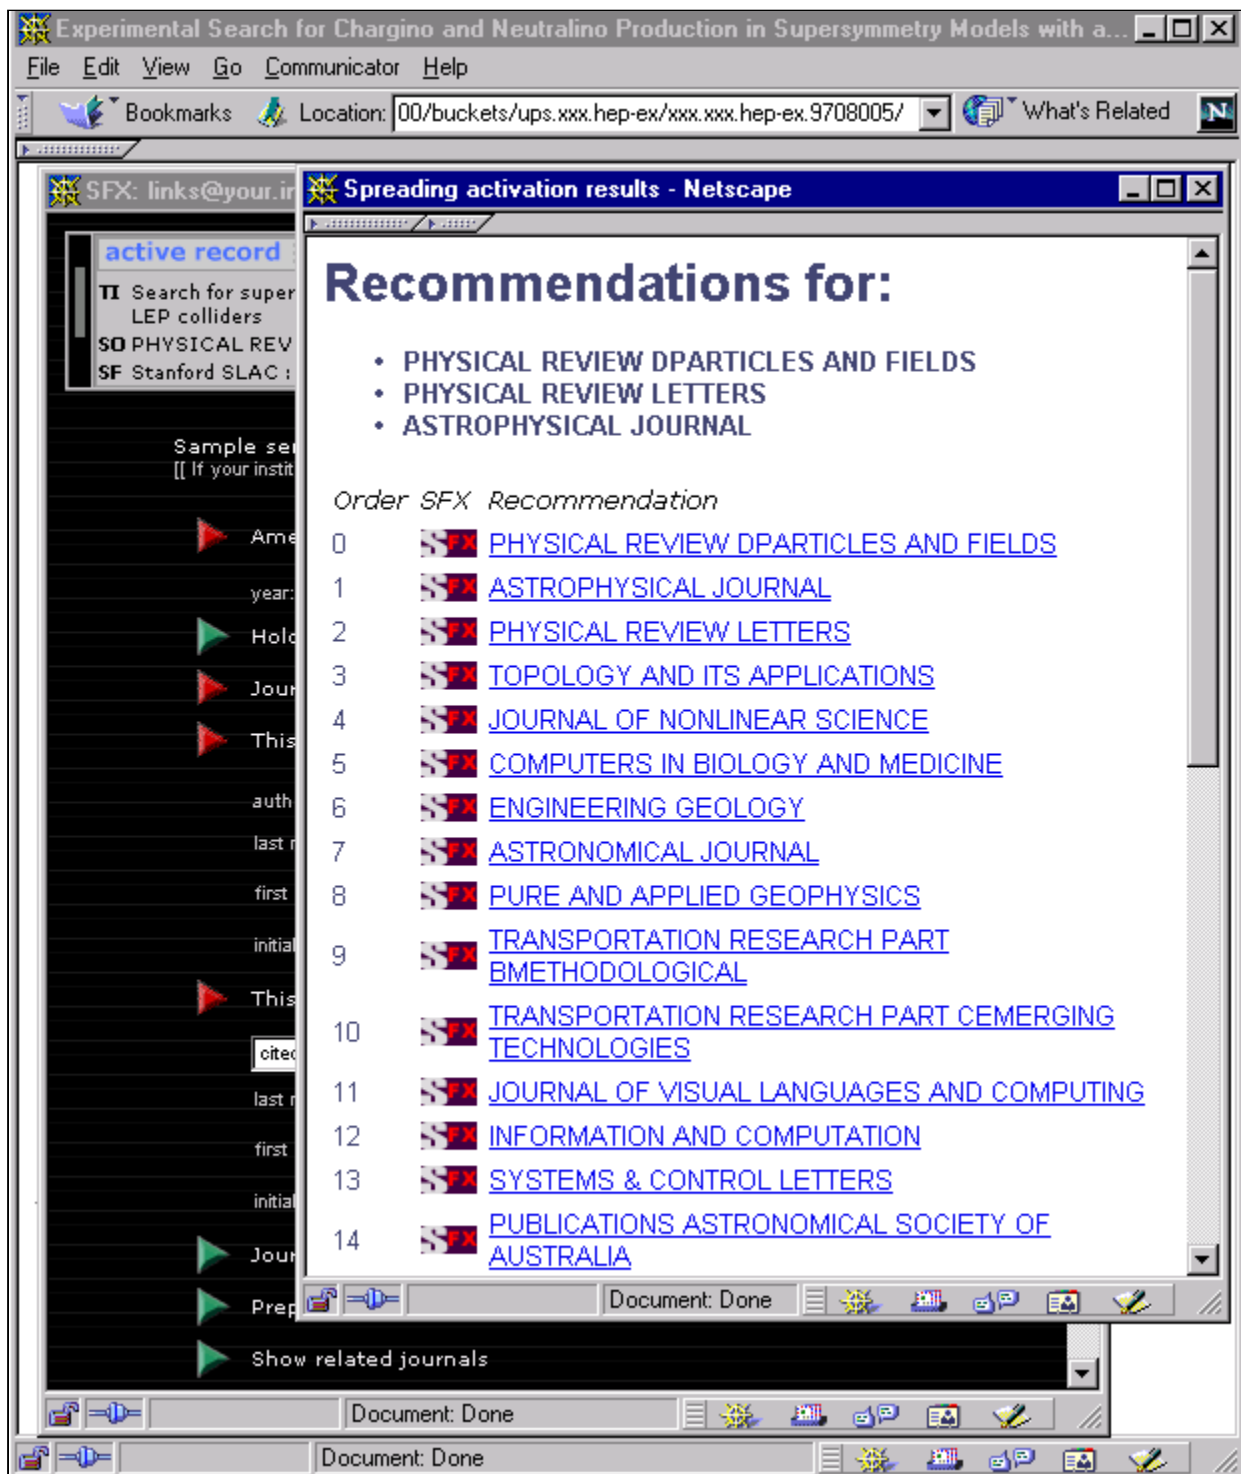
Experimental Search for Chargino and Neutralino Production in Supersymmetry Models with a...

File Edit View Go Communicator Help

Bookmarks Location: 00/buckets/ups.xxx.hep-ex/xxx.xxx.hep-ex.9708005/ What's Related

SFX: links@your.ir

active record

TI Search for super LEP colliders
SO PHYSICAL REV
SF Stanford SLAC :

Sample se
[[ If your instit

Ame
year:
Hold
Jour
This
auth
last r
first
initial
This
citec
last r
first
initial
Jour
Prep
Show related journals

Spreading activation results - Netscape

Recommendations for:

• PHYSICAL REVIEW DPARTICLES AND FIELDS
• PHYSICAL REVIEW LETTERS
• ASTROPHYSICAL JOURNAL

| Order | SFX | Recommendation |
|---|---|---|
| 0 | SFX | PHYSICAL REVIEW DPARTICLES AND FIELDS |
| 1 | SFX | ASTROPHYSICAL JOURNAL |
| 2 | SFX | PHYSICAL REVIEW LETTERS |
| 3 | SFX | TOPOLOGY AND ITS APPLICATIONS |
| 4 | SFX | JOURNAL OF NONLINEAR SCIENCE |
| 5 | SFX | COMPUTERS IN BIOLOGY AND MEDICINE |
| 6 | SFX | ENGINEERING GEOLOGY |
| 7 | SFX | ASTRONOMICAL JOURNAL |
| 8 | SFX | PURE AND APPLIED GEOPHYSICS |
| 9 | SFX | TRANSPORTATION RESEARCH PART BMETHODOLOGICAL |
| 10 | SFX | TRANSPORTATION RESEARCH PART CEMERGING TECHNOLOGIES |
| 11 | SFX | JOURNAL OF VISUAL LANGUAGES AND COMPUTING |
| 12 | SFX | INFORMATION AND COMPUTATION |
| 13 | SFX | SYSTEMS & CONTROL LETTERS |
| 14 | SFX | PUBLICATIONS ASTRONOMICAL SOCIETY OF AUSTRALIA |

Document: Done

Document: Done

Document: Done